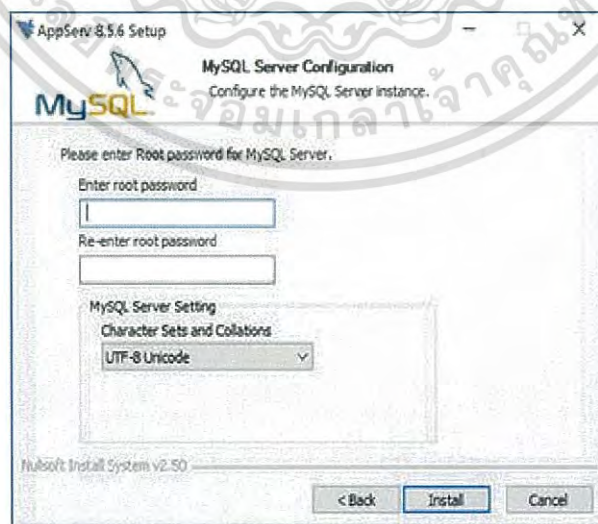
AppServ 8.5.6 Setup

MySQL Server Configuration

Configure the MySQL Server instance.

MySQL

Please enter Root password for MySQL Server.

Enter root password

Re-enter root password

MySQL Server Setting

Character Sets and Collations

UTF-8 Unicode

Nullsoft Install System v2.50

< Back

Install

Cancel